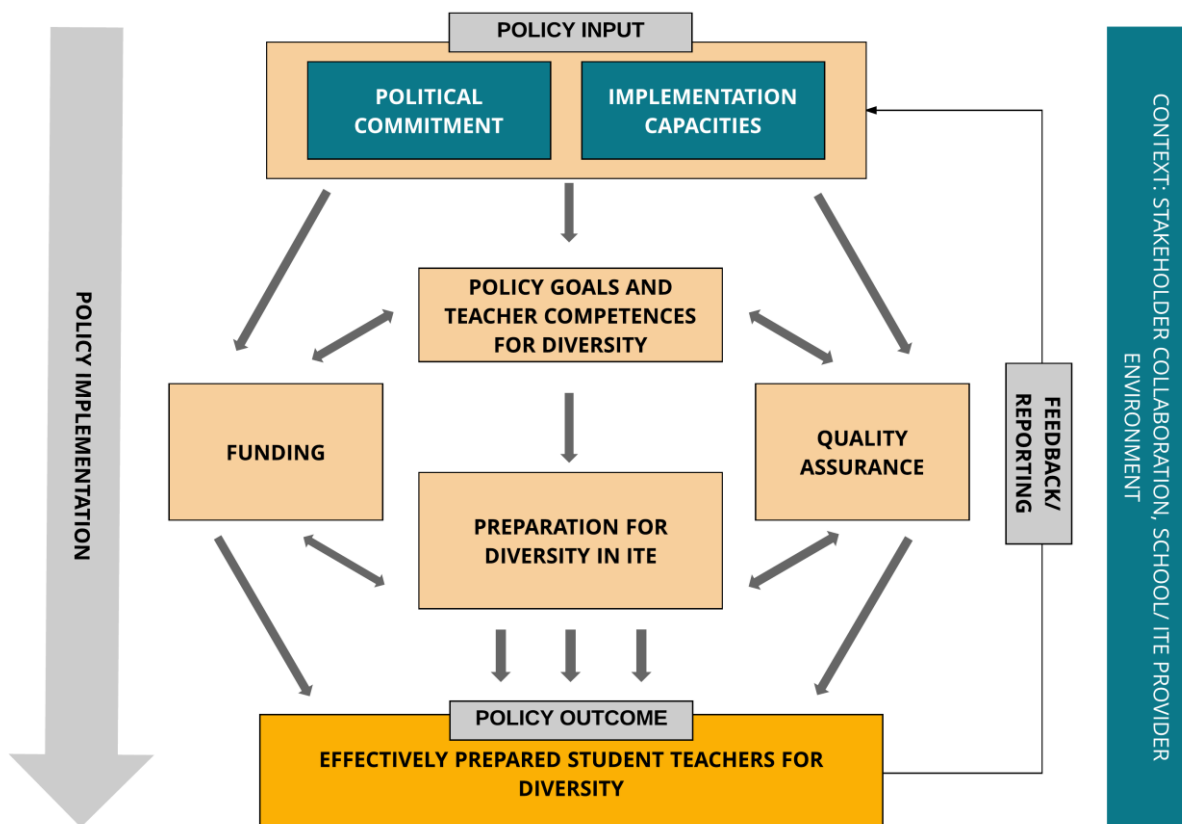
POLICY INPUT

POLITICAL COMMITMENT

IMPLEMENTATION CAPACITIES

POLICY IMPLEMENTATION

POLICY GOALS AND TEACHER COMPETENCES FOR DIVERSITY

FUNDING

QUALITY ASSURANCE

PREPARATION FOR DIVERSITY IN ITE

FEEDBACK/ REPORTING

POLICY OUTCOME

EFFECTIVELY PREPARED STUDENT TEACHERS FOR DIVERSITY

CONTEXT: STAKEHOLDER COLLABORATION, SCHOOL/ ITE PROVIDER ENVIRONMENT